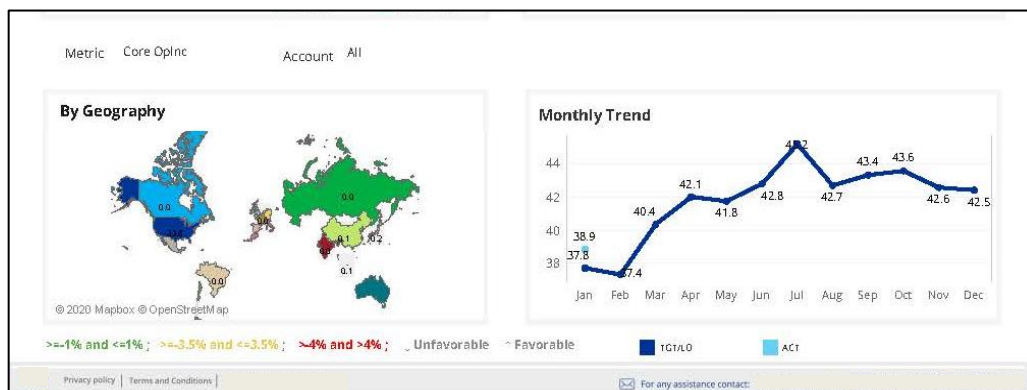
Metric Core OpInc

Account All

By Geography

0.0

0.0

0.0

0.0

0.1

0.2

0.1

0.0

© 2020 Mapbox © OpenStreetMap

Monthly Trend

44

42

40

38

38.9

37.8

37.4

40.4

42.1

41.8

42.8

45.2

42.7

43.4

43.6

42.6

42.5

Jan Feb Mar Apr May Jun Jul Aug Sep Oct Nov Dec

>=-1% and <=1% ; >=-3.5% and <=3.5% ; >-4% and >4% ; Unfavorable Favorable

TGT/LO

ACT

Privacy policy | Terms and Conditions |

For any assistance contact: